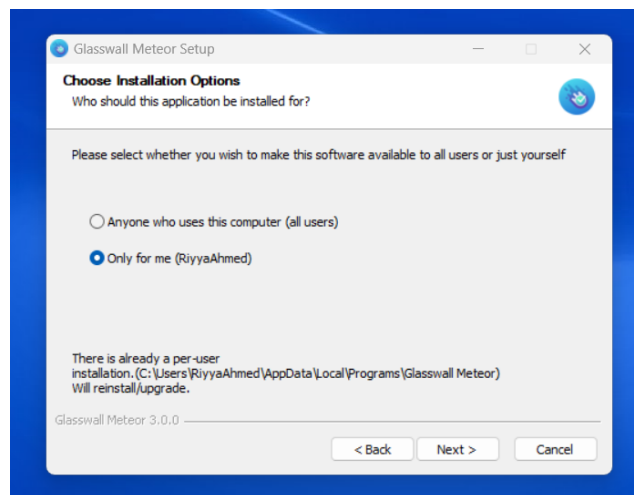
Glasswall Meteor Setup

Choose Installation Options
Who should this application be installed for?

Please select whether you wish to make this software available to all users or just yourself

Anyone who uses this computer (all users)

Only for me (RiyyaAhmed)

There is already a per-user installation.(C:\Users\RiyyaAhmed\AppData\Local\Programs\Glasswall Meteor)
Will reinstall/upgrade.

Glasswall Meteor 3.0.0

< Back
Next >
Cancel